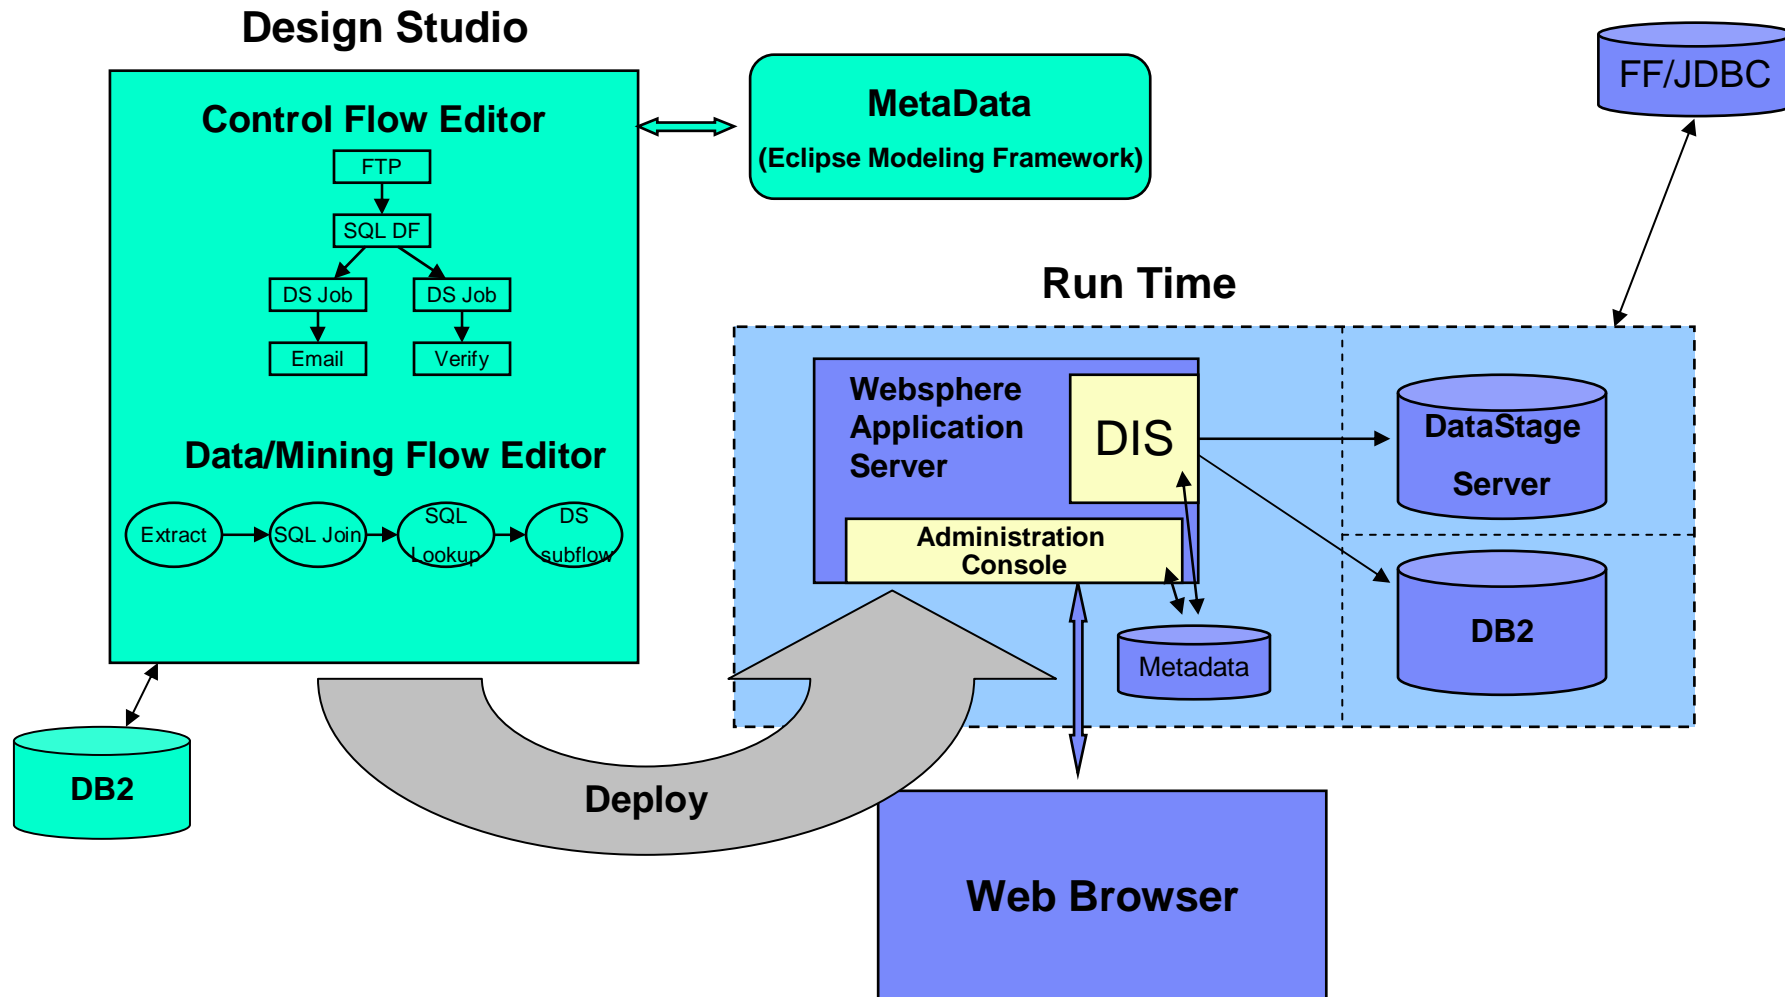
Design Studio

Control Flow Editor

FTP

SQL DF

DS Job

DS Job

Email

Verify

Data/Mining Flow Editor

Extract

SQL Join

SQL Lookup

DS subflow

MetaData

(Eclipse Modeling Framework)

FF/JDBC

Run Time

Websphere Application Server

DIS

Administration Console

Metadata

DataStage Server

DB2

DB2

Deploy

Web Browser